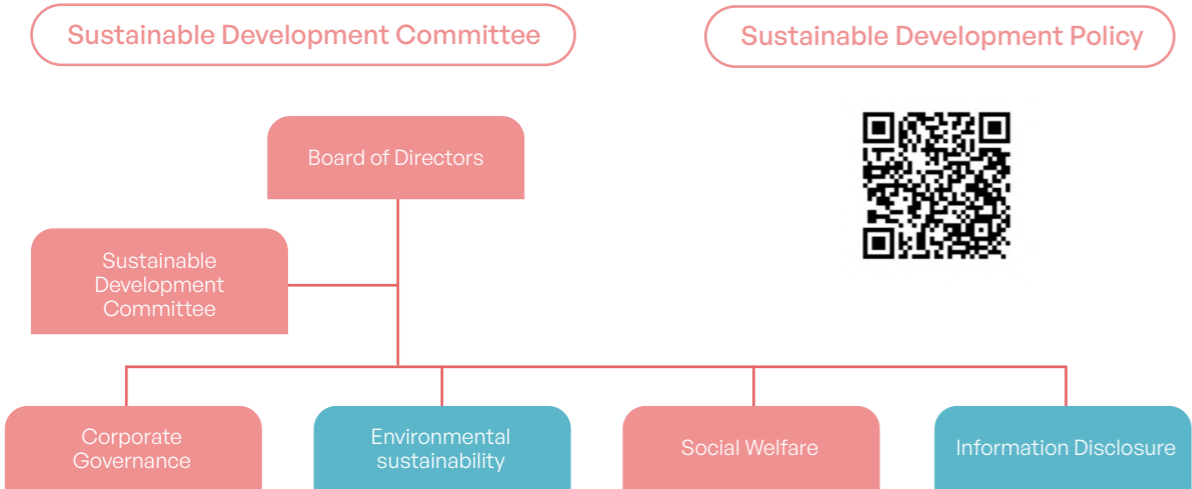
Sustainable Development Committee

Sustainable Development Policy

Board of Directors

Sustainable Development Committee

Corporate Governance

Environmental sustainability

Social Welfare

Information Disclosure